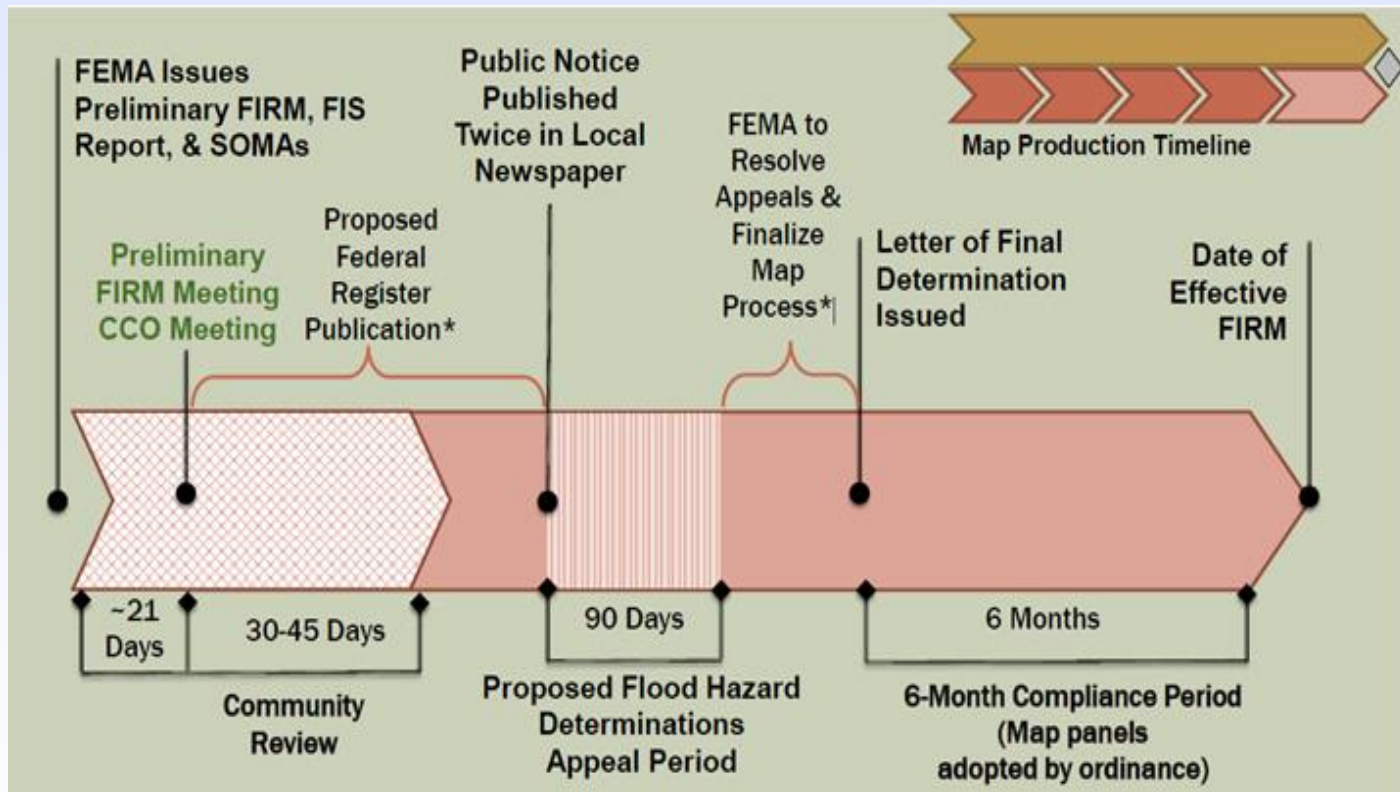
FEMA Issues Preliminary FIRM, FIS Report, & SOMAs

Public Notice Published Twice in Local Newspaper

FEMA to Resolve Appeals & Finalize Map Process*

Map Production Timeline

Preliminary FIRM Meeting CCO Meeting

Proposed Federal Register Publication*

Letter of Final Determination Issued

Date of Effective FIRM

~21 Days

30-45 Days

90 Days

6 Months

Community Review

Proposed Flood Hazard Determinations Appeal Period

6-Month Compliance Period (Map panels adopted by ordinance)